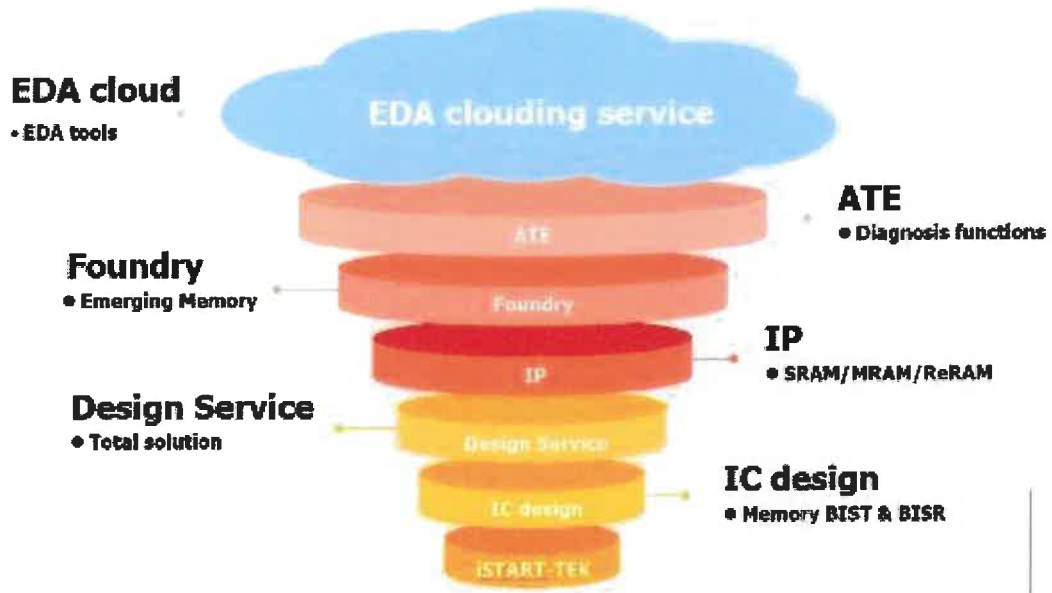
EDA cloud
• EDA tools

EDA clouding service

ATE
• Diagnosis functions

ATE

Foundry
• Emerging Memory

Foundry

IP
• SRAM/MRAM/ReRAM

IP

Design Service
• Total solution

Design Service

IC design
• Memory BIST & BISR

IC design

iSTART-TEK